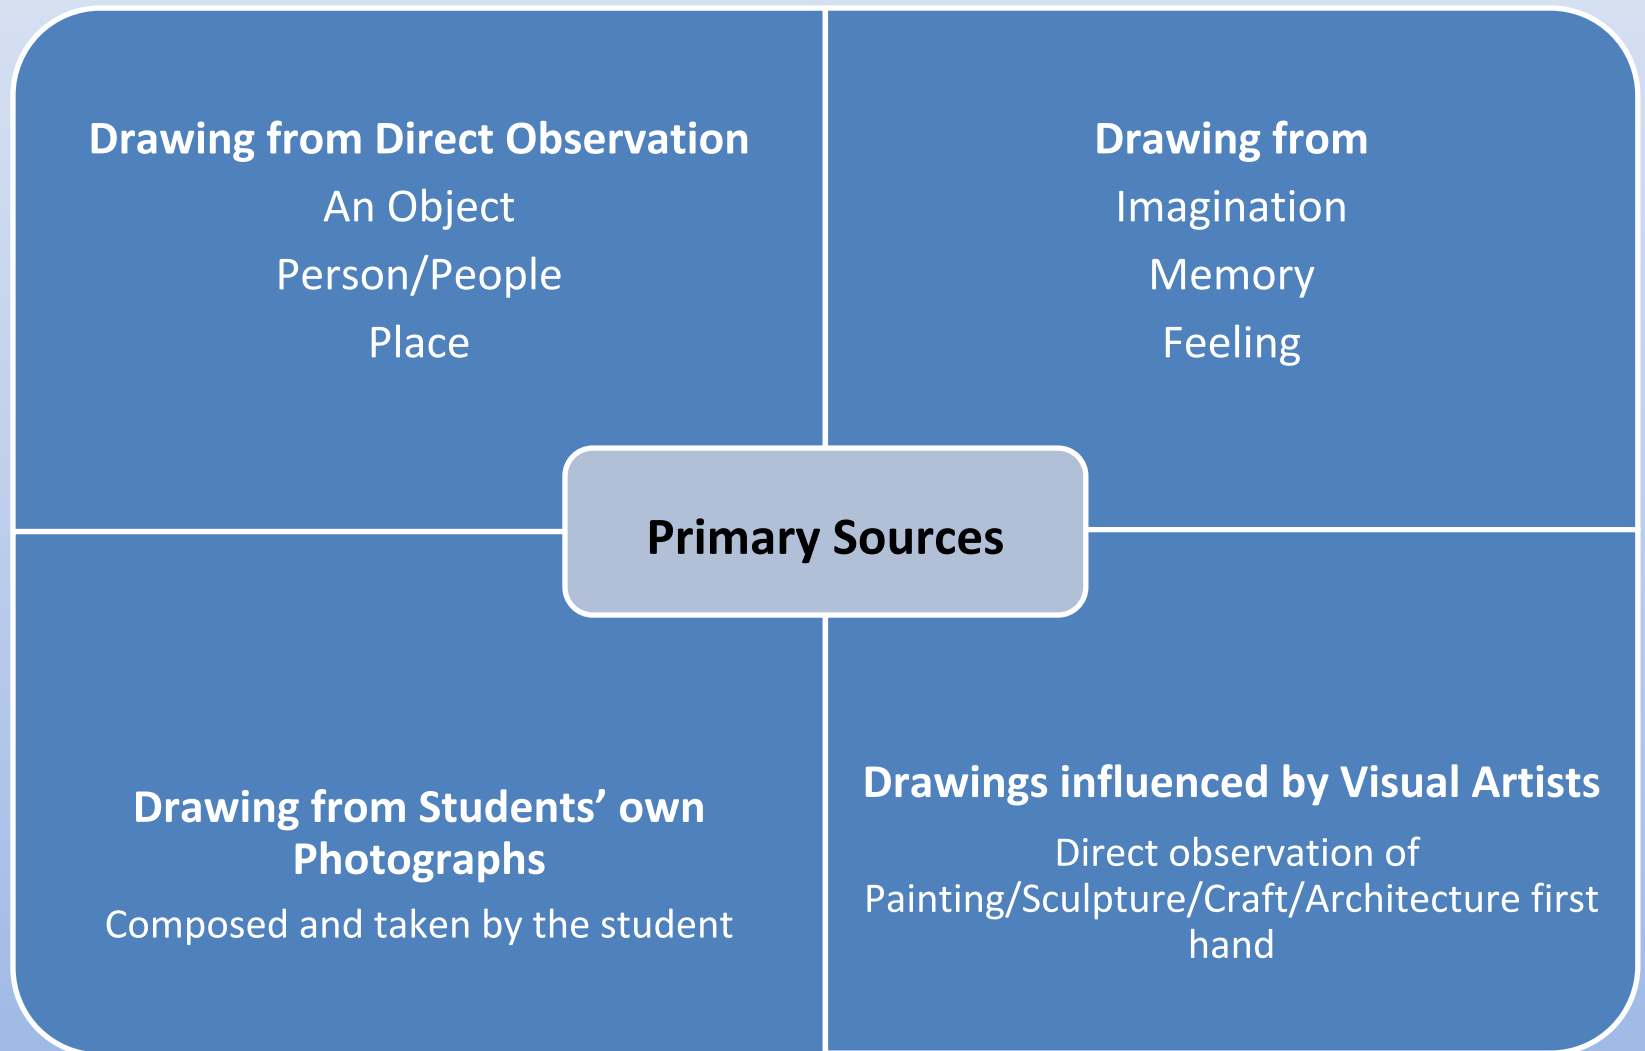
Drawing from Direct Observation

An Object

Person/People

Place

Drawing from

Imagination

Memory

Feeling

Primary Sources

Drawing from Students’ own Photographs

Composed and taken by the student

Drawings influenced by Visual Artists

Direct observation of Painting/Sculpture/Craft/Architecture first hand